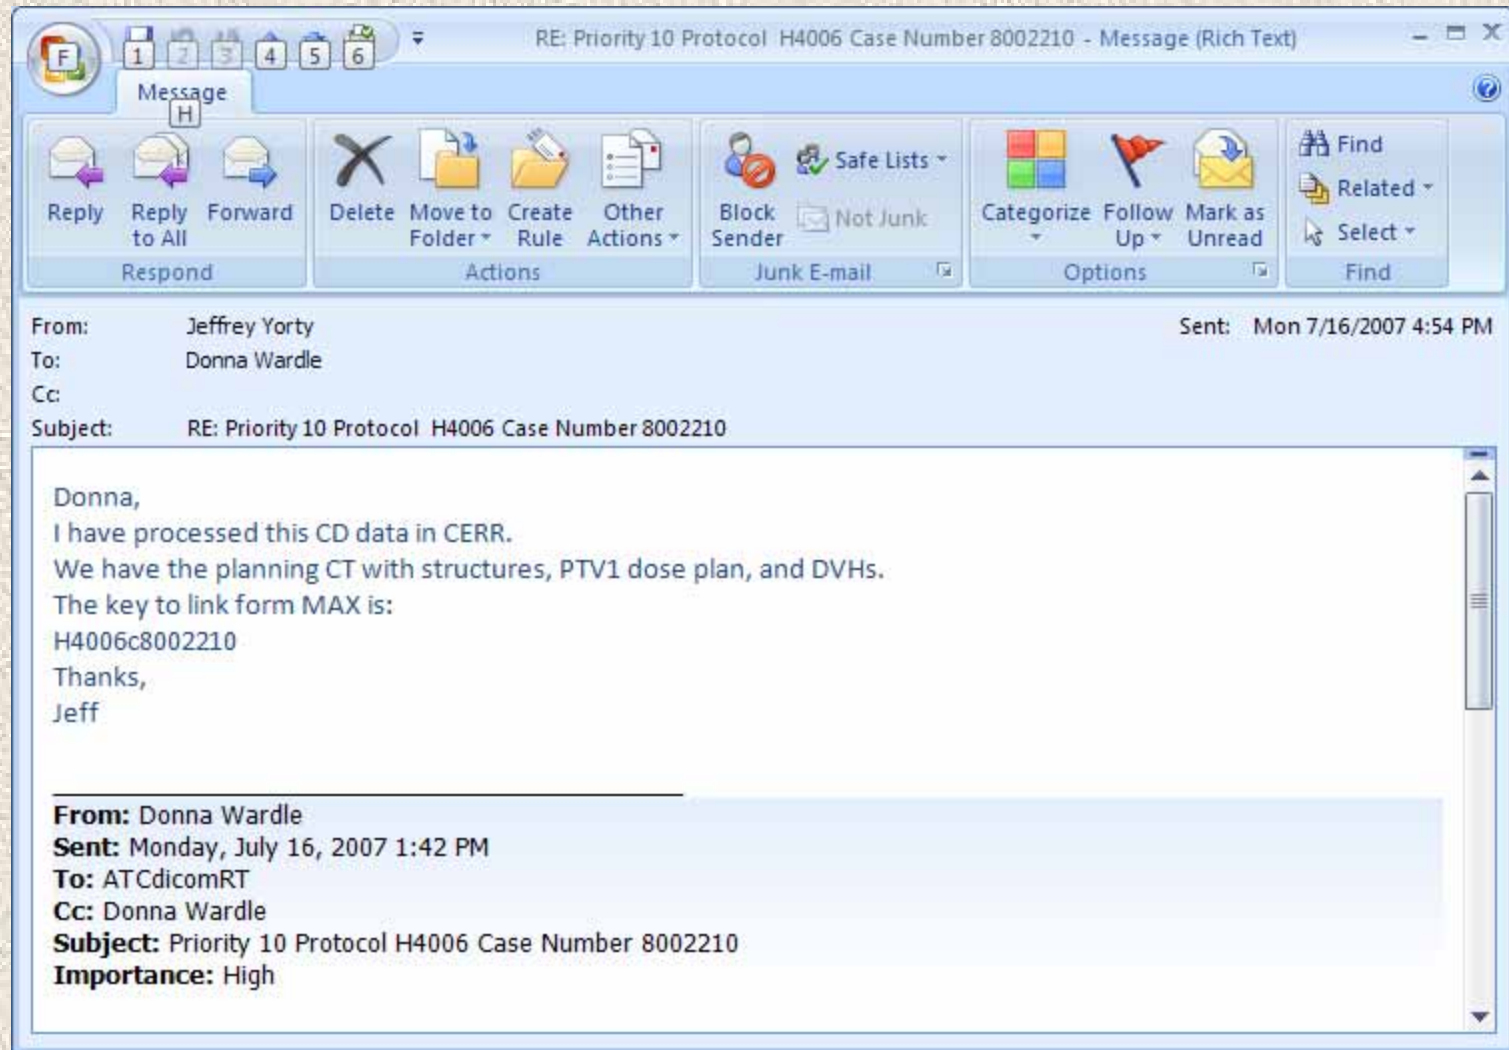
F 1 2 3 4 5 6

RE: Priority 10 Protocol H4006 Case Number 8002210 - Message (Rich Text)

Message H

Reply
Reply to All
Forward
Respond

Delete
Move to Folder
Create Rule
Other Actions
Actions

Block Sender
Safe Lists
Not Junk
Junk E-mail

Categorize
Follow Up
Mark as Unread
Options

Find
Related
Select
Find

From: Jeffrey Yorty
Sent: Mon 7/16/2007 4:54 PM
To: Donna Wardle
Cc:
Subject: RE: Priority 10 Protocol H4006 Case Number 8002210

Donna,
I have processed this CD data in CERR.
We have the planning CT with structures, PTV1 dose plan, and DVHs.
The key to link form MAX is:
H4006c8002210
Thanks,
Jeff

**From:** Donna Wardle
**Sent:** Monday, July 16, 2007 1:42 PM
**To:** ATCdicomRT
**Cc:** Donna Wardle
**Subject:** Priority 10 Protocol H4006 Case Number 8002210
**Importance:** High